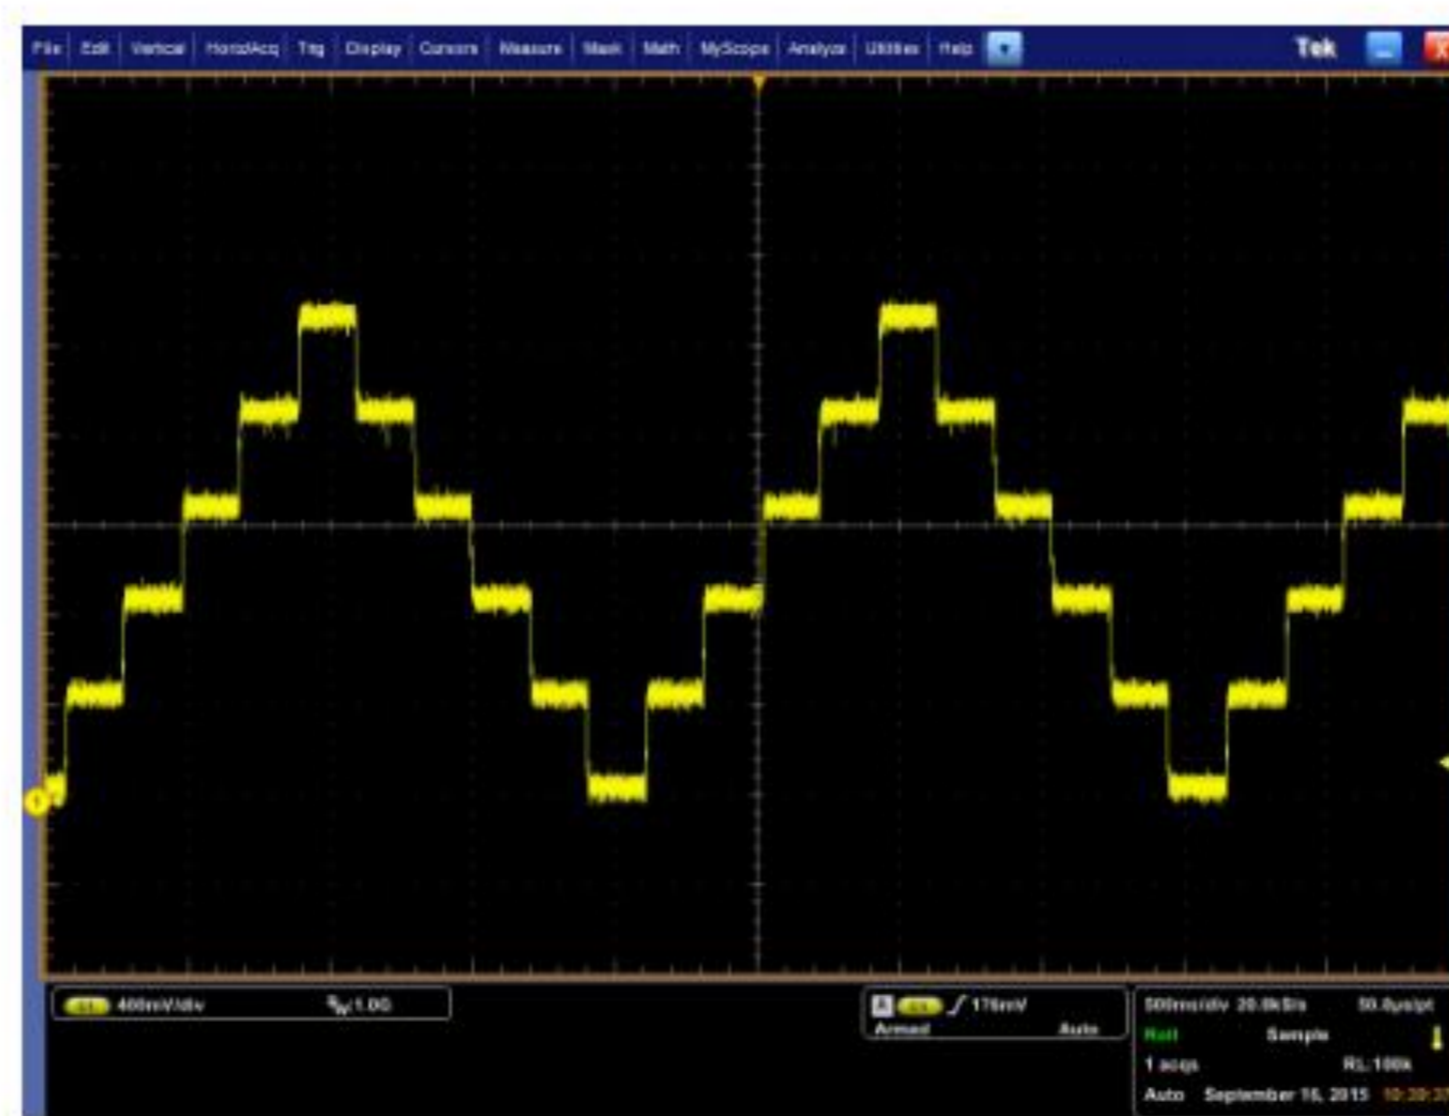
File Edit Vertical Horiz/Acq Trig Display Cursors Measure Mask Math MyScope Analyze Utilities Help

Tek

1

C1 400mV/div $B_W$:1.0G

A C1 176mV
Armed Auto

500ms/div 20.0kS/s 50.0μs/pt
Roll Sample
1 acqs RL:100k
Auto September 16, 2015 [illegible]